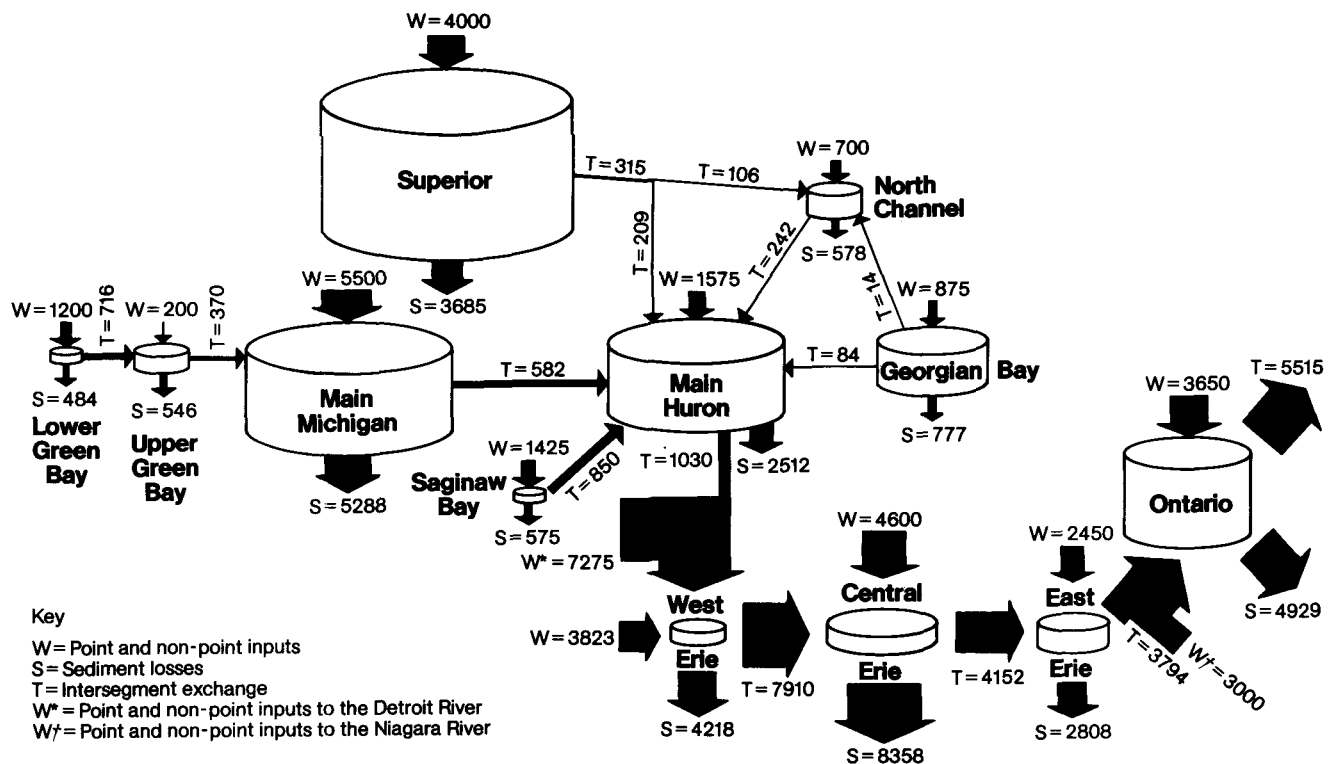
W = 4000

Superior

T = 315

T = 106

W = 700

North Channel

T = 209

T = 242

S = 578

W = 5500

S = 3685

W = 1575

T = 14

W = 875

W = 1200

T = 716

W = 200

T = 370

Main Michigan

T = 582

Main Huron

T = 84

Georgian Bay

S = 484

Lower Green Bay

S = 546

Upper Green Bay

S = 777

W = 3650

T = 5515

W = 1425

T = 1030

S = 2512

Saginaw Bay

T = 850

S = 5288

S = 575

W* = 7275

Ontario

W = 4600

W = 2450

Central

East

West

S = 4929

Key

W = Point and non-point inputs
S = Sediment losses
T = Intersegment exchange
W* = Point and non-point inputs to the Detroit River
W† = Point and non-point inputs to the Niagara River

W = 3823

Erie

Erie

Erie

T = 7910

T = 4152

T = 3794

W† = 3000

S = 4218

S = 8358

S = 2808